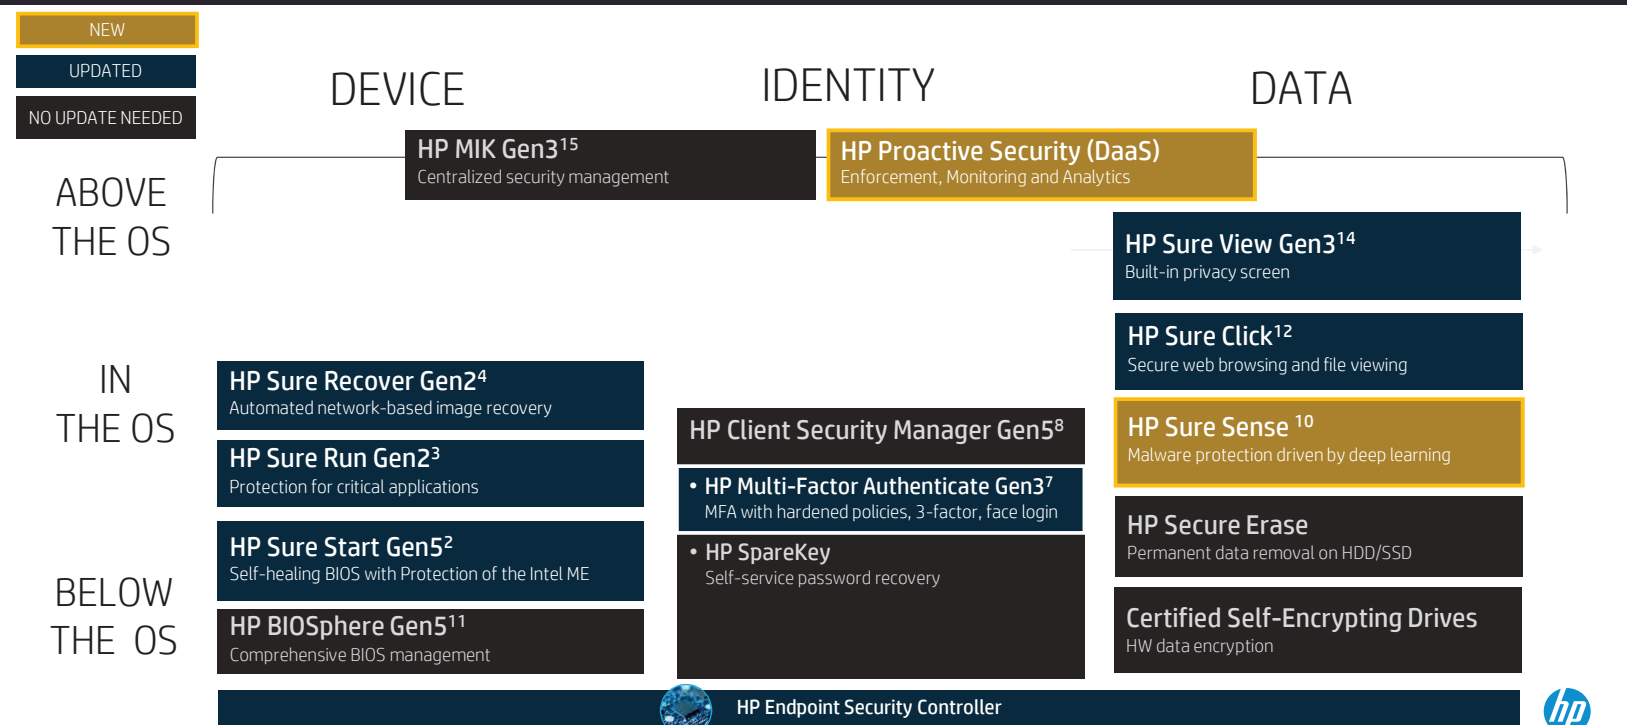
NEW

UPDATED

NO UPDATE NEEDED

DEVICE

IDENTITY

DATA

ABOVE THE OS

IN THE OS

BELOW THE OS

HP MIK Gen3$^{15}$
Centralized security management

HP Proactive Security (DaaS)
Enforcement, Monitoring and Analytics

HP Sure View Gen3$^{14}$
Built-in privacy screen

HP Sure Click$^{12}$
Secure web browsing and file viewing

HP Sure Recover Gen2$^{4}$
Automated network-based image recovery

HP Client Security Manager Gen5$^{8}$

HP Sure Sense $^{10}$
Malware protection driven by deep learning

HP Sure Run Gen2$^{3}$
Protection for critical applications

• HP Multi-Factor Authenticate Gen3$^{7}$
MFA with hardened policies, 3-factor, face login

HP Secure Erase
Permanent data removal on HDD/SSD

HP Sure Start Gen5$^{2}$
Self-healing BIOS with Protection of the Intel ME

• HP SpareKey
Self-service password recovery

HP BIOSphere Gen5$^{11}$
Comprehensive BIOS management

Certified Self-Encrypting Drives
HW data encryption

HP Endpoint Security Controller

hp